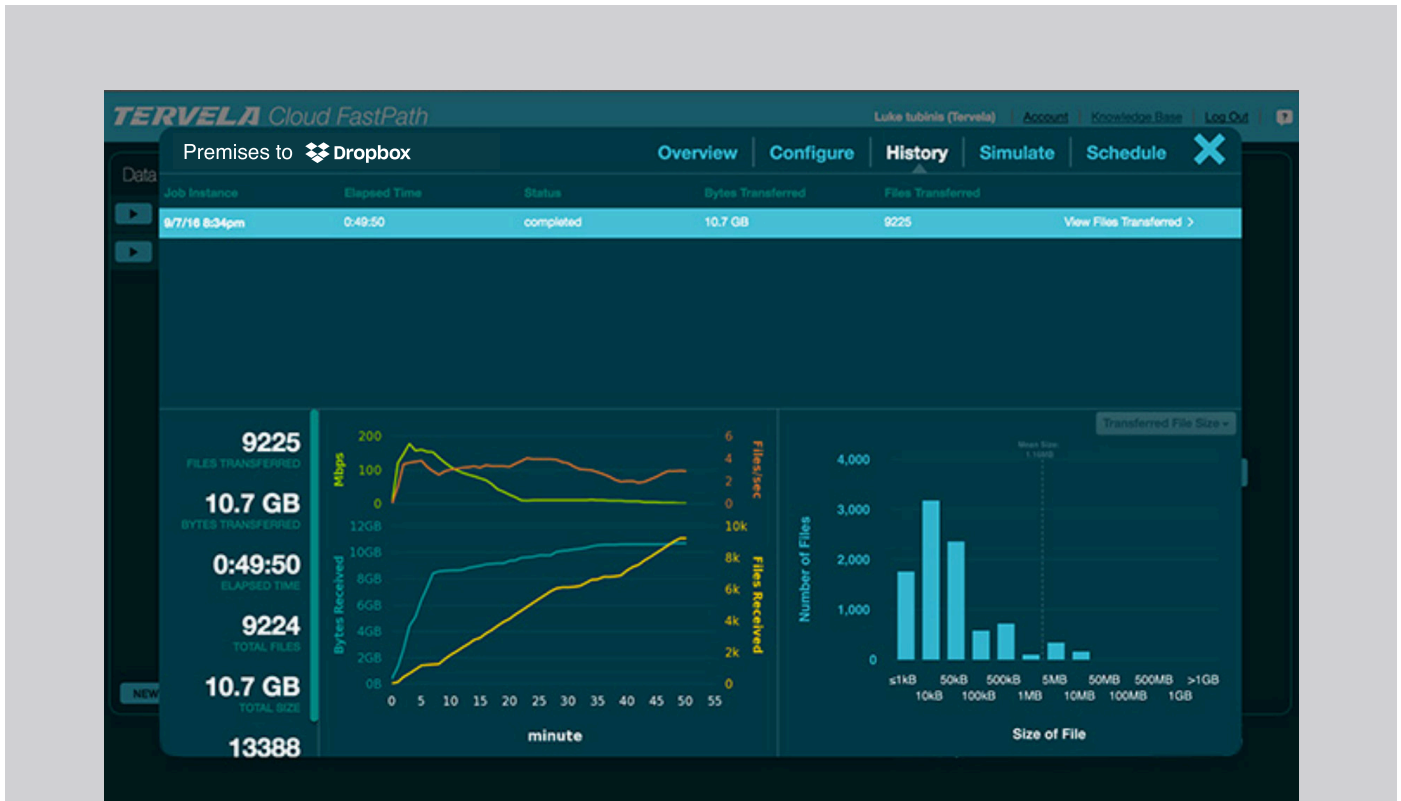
TERVELA Cloud FastPath

Luke tubinis (Tervela) | Account | Knowledge Base | Log Out

Data

NEW

Premises to Dropbox

Overview | Configure | History | Simulate | Schedule

| Job Instance | Elapsed Time | Status | Bytes Transferred | Files Transferred | |
|---|---|---|---|---|---|
| 9/7/16 8:34pm | 0:49:50 | completed | 10.7 GB | 9225 | View Files Transferred > |

9225
FILES TRANSFERRED

10.7 GB
BYTES TRANSFERRED

0:49:50
ELAPSED TIME

9224
TOTAL FILES

10.7 GB
TOTAL SIZE

13388

Mbps
200
100
0

Files/sec
6
4
2
0

Bytes Received
12GB
10GB
8GB
6GB
4GB
2GB
0B

Files Received
10k
8k
6k
4k
2k
0

0 5 10 15 20 25 30 35 40 45 50 55
minute

Transferred File Size

Mean Size: 1.16MB

Number of Files
4,000
3,000
2,000
1,000
0

≤1kB 10kB 50kB 100kB 500kB 1MB 5MB 10MB 50MB 100MB 500MB 1GB >1GB

Size of File